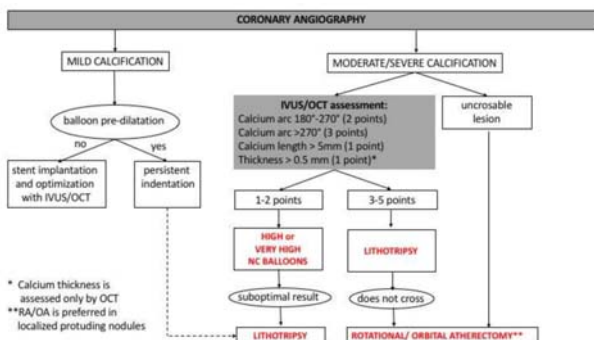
CORONARY ANGIOGRAPHY

MILD CALCIFICATION

balloon pre-dilatation

no

yes

stent implantation and optimization with IVUS/OCT

persistent indentation

MODERATE/SEVERE CALCIFICATION

IVUS/OCT assessment:
Calcium arc 180°-270° (2 points)
Calcium arc >270° (3 points)
Calcium length > 5mm (1 point)
Thickness > 0.5 mm (1 point)*

uncrosable lesion

1-2 points

3-5 points

HIGH or VERY HIGH NC BALLOONS

LITHOTRIPSY

suboptimal result

does not cross

* Calcium thickness is assessed only by OCT
**RA/OA is preferred in localized protuding nodules

LITHOTRIPSY

ROTATIONAL/ ORBITAL ATHERECTOMY**